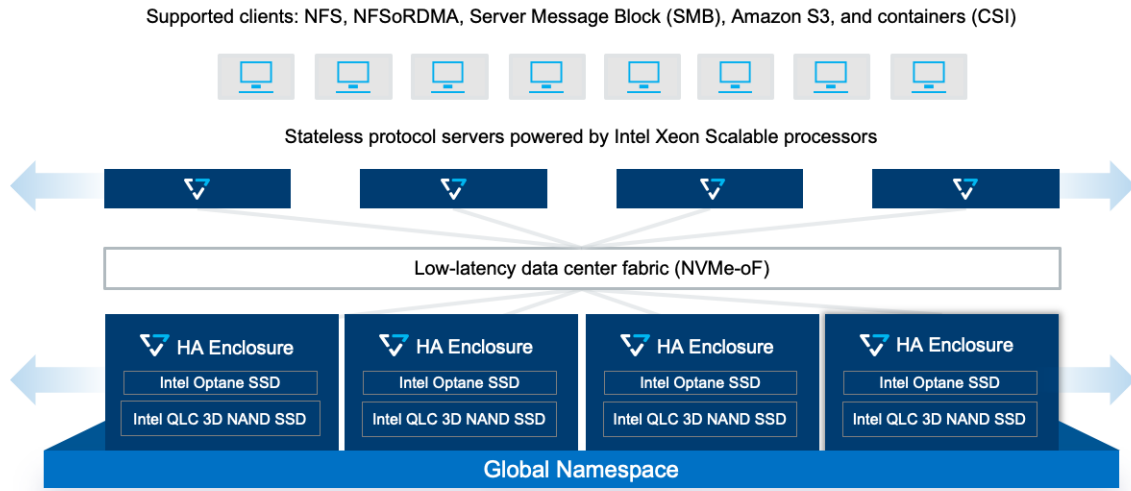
Supported clients: NFS, NFSoRDMA, Server Message Block (SMB), Amazon S3, and containers (CSI)

Stateless protocol servers powered by Intel Xeon Scalable processors

Low-latency data center fabric (NVMe-oF)

HA Enclosure
Intel Optane SSD
Intel QLC 3D NAND SSD

HA Enclosure
Intel Optane SSD
Intel QLC 3D NAND SSD

HA Enclosure
Intel Optane SSD
Intel QLC 3D NAND SSD

HA Enclosure
Intel Optane SSD
Intel QLC 3D NAND SSD

Global Namespace